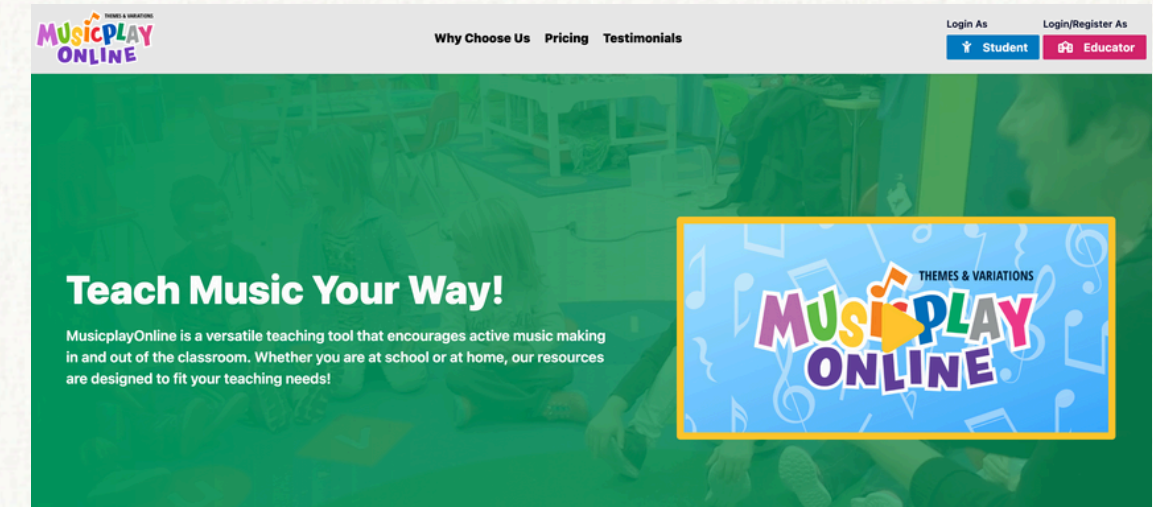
THEMES & VARIATIONS
MUSICPLAY
ONLINE

Why Choose Us Pricing Testimonials

Login As
Student

Login/Register As
Educator

Teach Music Your Way!

MusicplayOnline is a versatile teaching tool that encourages active music making in and out of the classroom. Whether you are at school or at home, our resources are designed to fit your teaching needs!

THEMES & VARIATIONS
MUSICPLAY
ONLINE